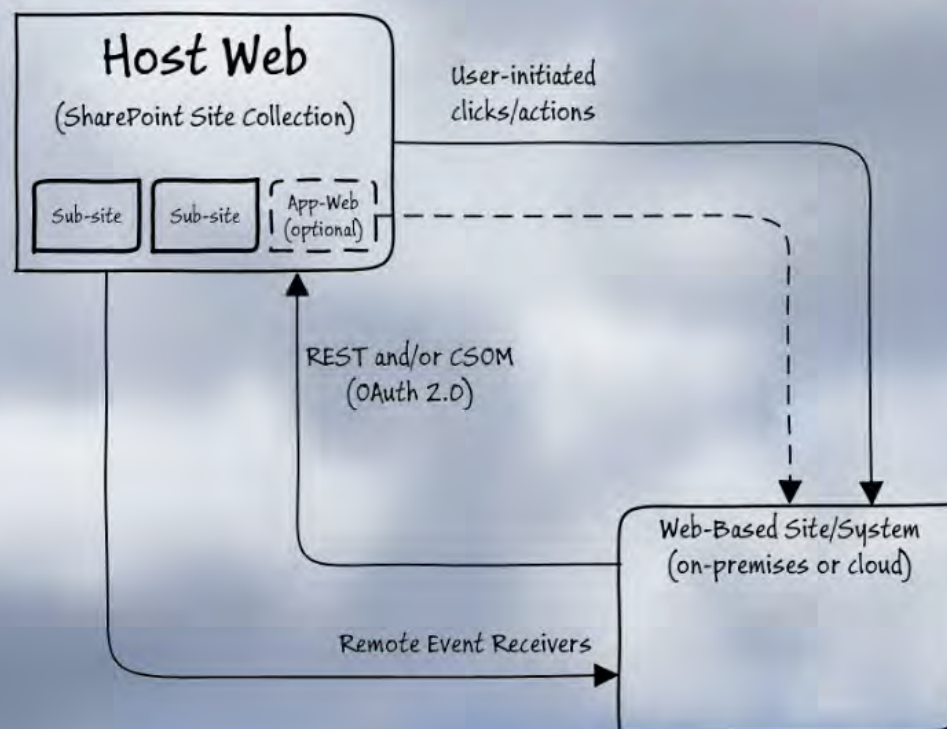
Host Web
(SharePoint Site Collection)

Sub-site

Sub-site

App-Web (optional)

User-initiated clicks/actions

REST and/or CSOM (OAuth 2.0)

Web-Based Site/System (on-premises or cloud)

Remote Event Receivers